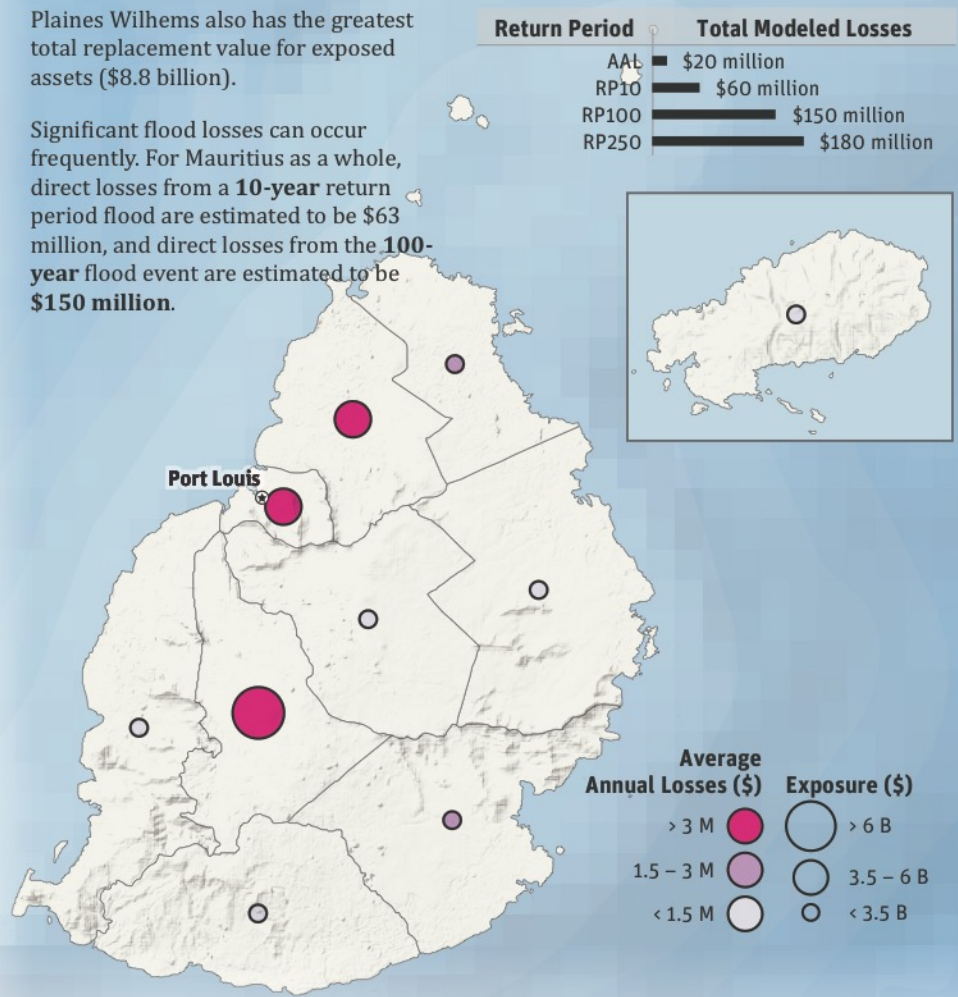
Plaines Wilhems also has the greatest total replacement value for exposed assets ($8.8 billion).

Significant flood losses can occur frequently. For Mauritius as a whole, direct losses from a **10-year** return period flood are estimated to be $63 million, and direct losses from the **100-year** flood event are estimated to be **$150 million**.

| Return Period | Total Modeled Losses |
|---|---|
| AAL | $20 million |
| RP10 | $60 million |
| RP100 | $150 million |
| RP250 | $180 million |

Port Louis

Average Annual Losses ($)
> 3 M
1.5 – 3 M
< 1.5 M

Exposure ($)
> 6 B
3.5 – 6 B
< 3.5 B